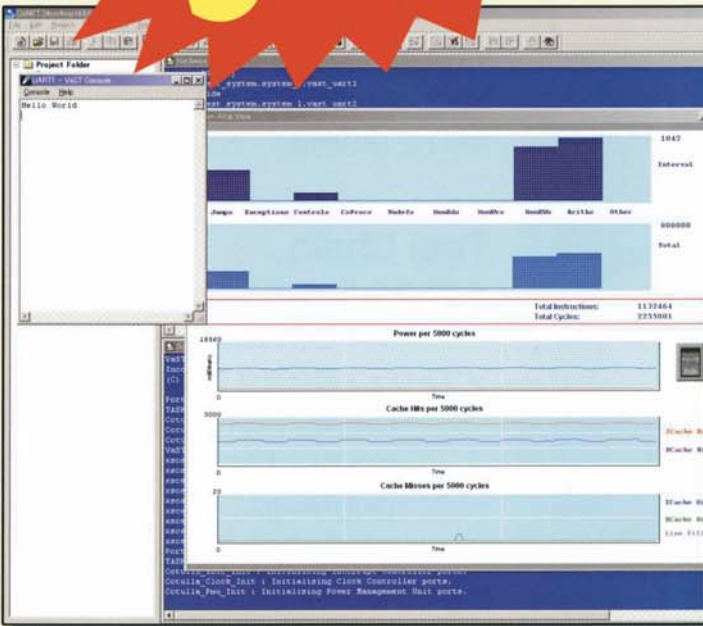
Project Folder

UART1 - VaST Console

Console Help

Hello World

system.system.vast_uart1

system.system_1.vast_uart2

1042

Interval

Jumps Exceptions Controls CoProcs NoInfo NonMiss NonVcs NonBWs WrtHis Other

000000

Total

Total Instructions: 1132464

Total Cycles: 2255001

Power per 5000 cycles

10540

0

Time

Cache Hits per 5000 cycles

5000

0

Time

ICache Hi

DCache Hi

Cache Misses per 5000 cycles

20

0

Time

ICache Mi

DCache Mi

Line Fill

Cotulla_Clock_Init : Initializing Clock Controller ports.

Cotulla_Pmu_Init : Initializing Power Management Unit ports.